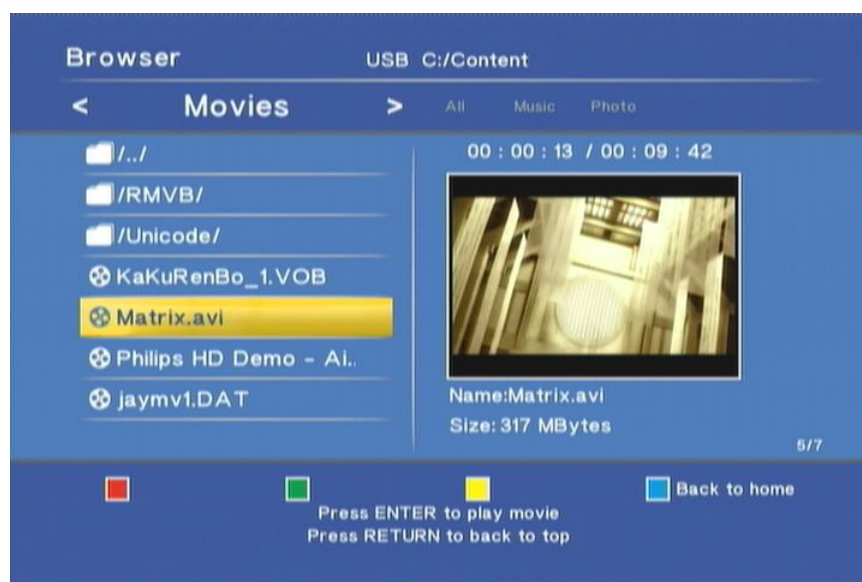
Browser USB C:/Content

< Movies > All Music Photo

/../

/RMVB/

/Unicode/

KaKuRenBo_1.VOB

Matrix.avi

Philips HD Demo - Ai..

jaymv1.DAT

00 : 00 : 13 / 00 : 09 : 42

Name:Matrix.avi

Size: 317 MBytes

5/7

Back to home

Press ENTER to play movie
Press RETURN to back to top